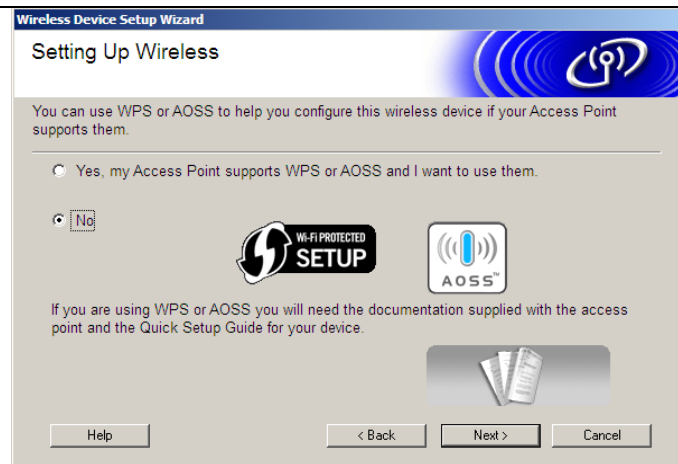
Wireless Device Setup Wizard

Setting Up Wireless

You can use WPS or AOSS to help you configure this wireless device if your Access Point supports them.

Yes, my Access Point supports WPS or AOSS and I want to use them.

No

Wi-Fi PROTECTED SETUP

AOSS™

If you are using WPS or AOSS you will need the documentation supplied with the access point and the Quick Setup Guide for your device.

Help

< Back

Next >

Cancel